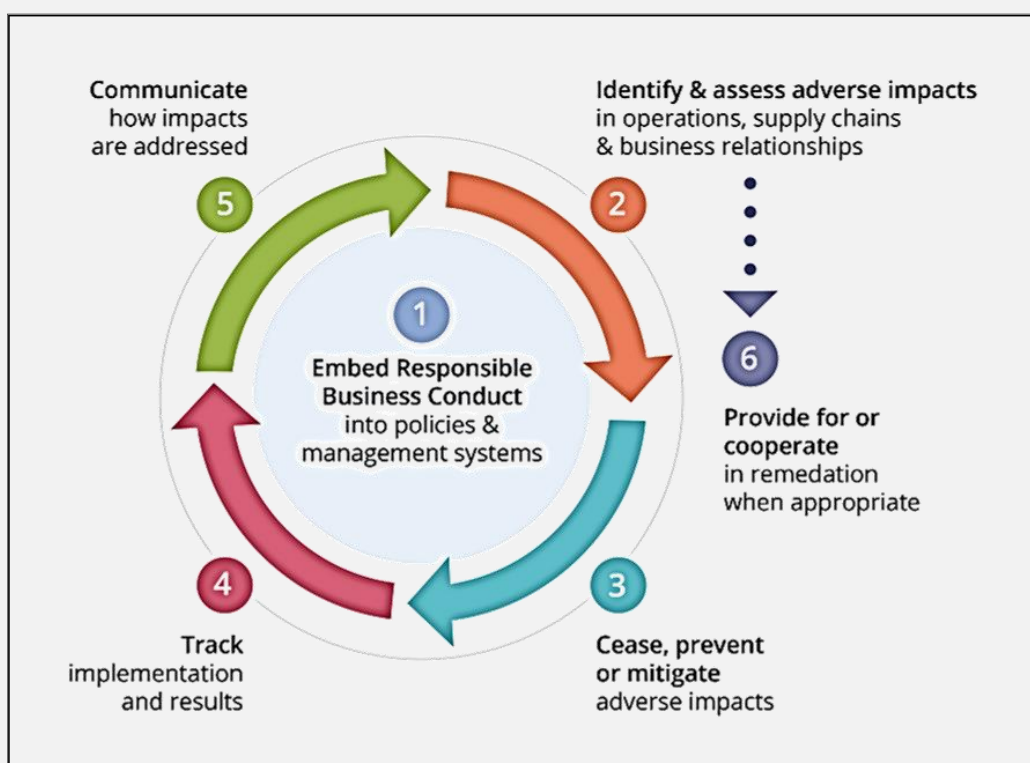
Communicate how impacts are addressed

5

Identify & assess adverse impacts in operations, supply chains & business relationships

2

1

Embed Responsible Business Conduct into policies & management systems

6

Provide for or cooperate in remedation when appropriate

4

Track implementation and results

3

Cease, prevent or mitigate adverse impacts